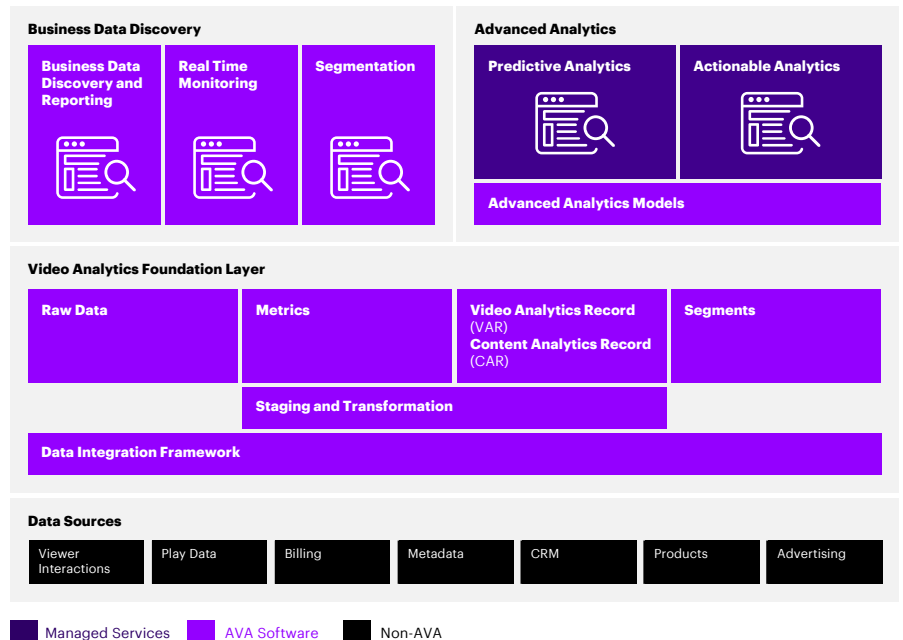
Business Data Discovery

Business Data Discovery and Reporting

Real Time Monitoring

Segmentation

Advanced Analytics

Predictive Analytics

Actionable Analytics

Advanced Analytics Models

Video Analytics Foundation Layer

Raw Data

Metrics

Video Analytics Record (VAR)
Content Analytics Record (CAR)

Segments

Staging and Transformation

Data Integration Framework

Data Sources

Viewer Interactions

Play Data

Billing

Metadata

CRM

Products

Advertising

Managed Services
AVA Software
Non-AVA